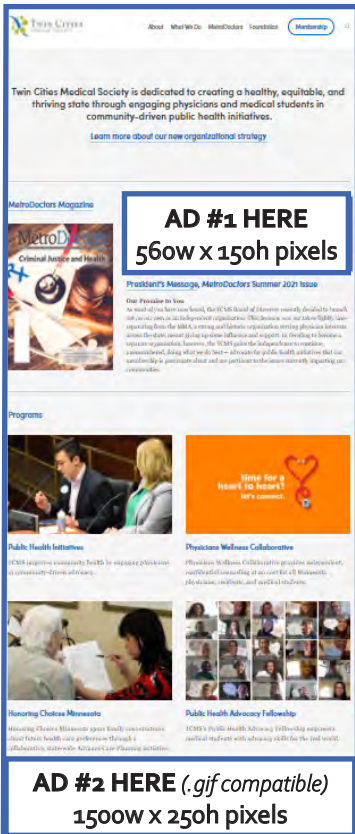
Twin Cities Medical Society

About What We Do MetroDoctors Foundation Membership

Twin Cities Medical Society is dedicated to creating a healthy, equitable, and thriving state through engaging physicians and medical students in community-driven public health initiatives.

Learn more about our new organizational strategy

MetroDoctors Magazine

AD #1 HERE
560w x 150h pixels

MetroDoctors
Criminal Justice and Health

President's Message, MetroDoctors Summer 2021 Issue

Our Promise to You

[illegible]

Programs

time for a heart to heart? let's connect.

Public Health Initiatives

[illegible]

Physicians Wellness Collaborative

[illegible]

Honoring Choices Minnesota

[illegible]

Public Health Advocacy Fellowship

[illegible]

AD #2 HERE (.gif compatible)
1500w x 250h pixels